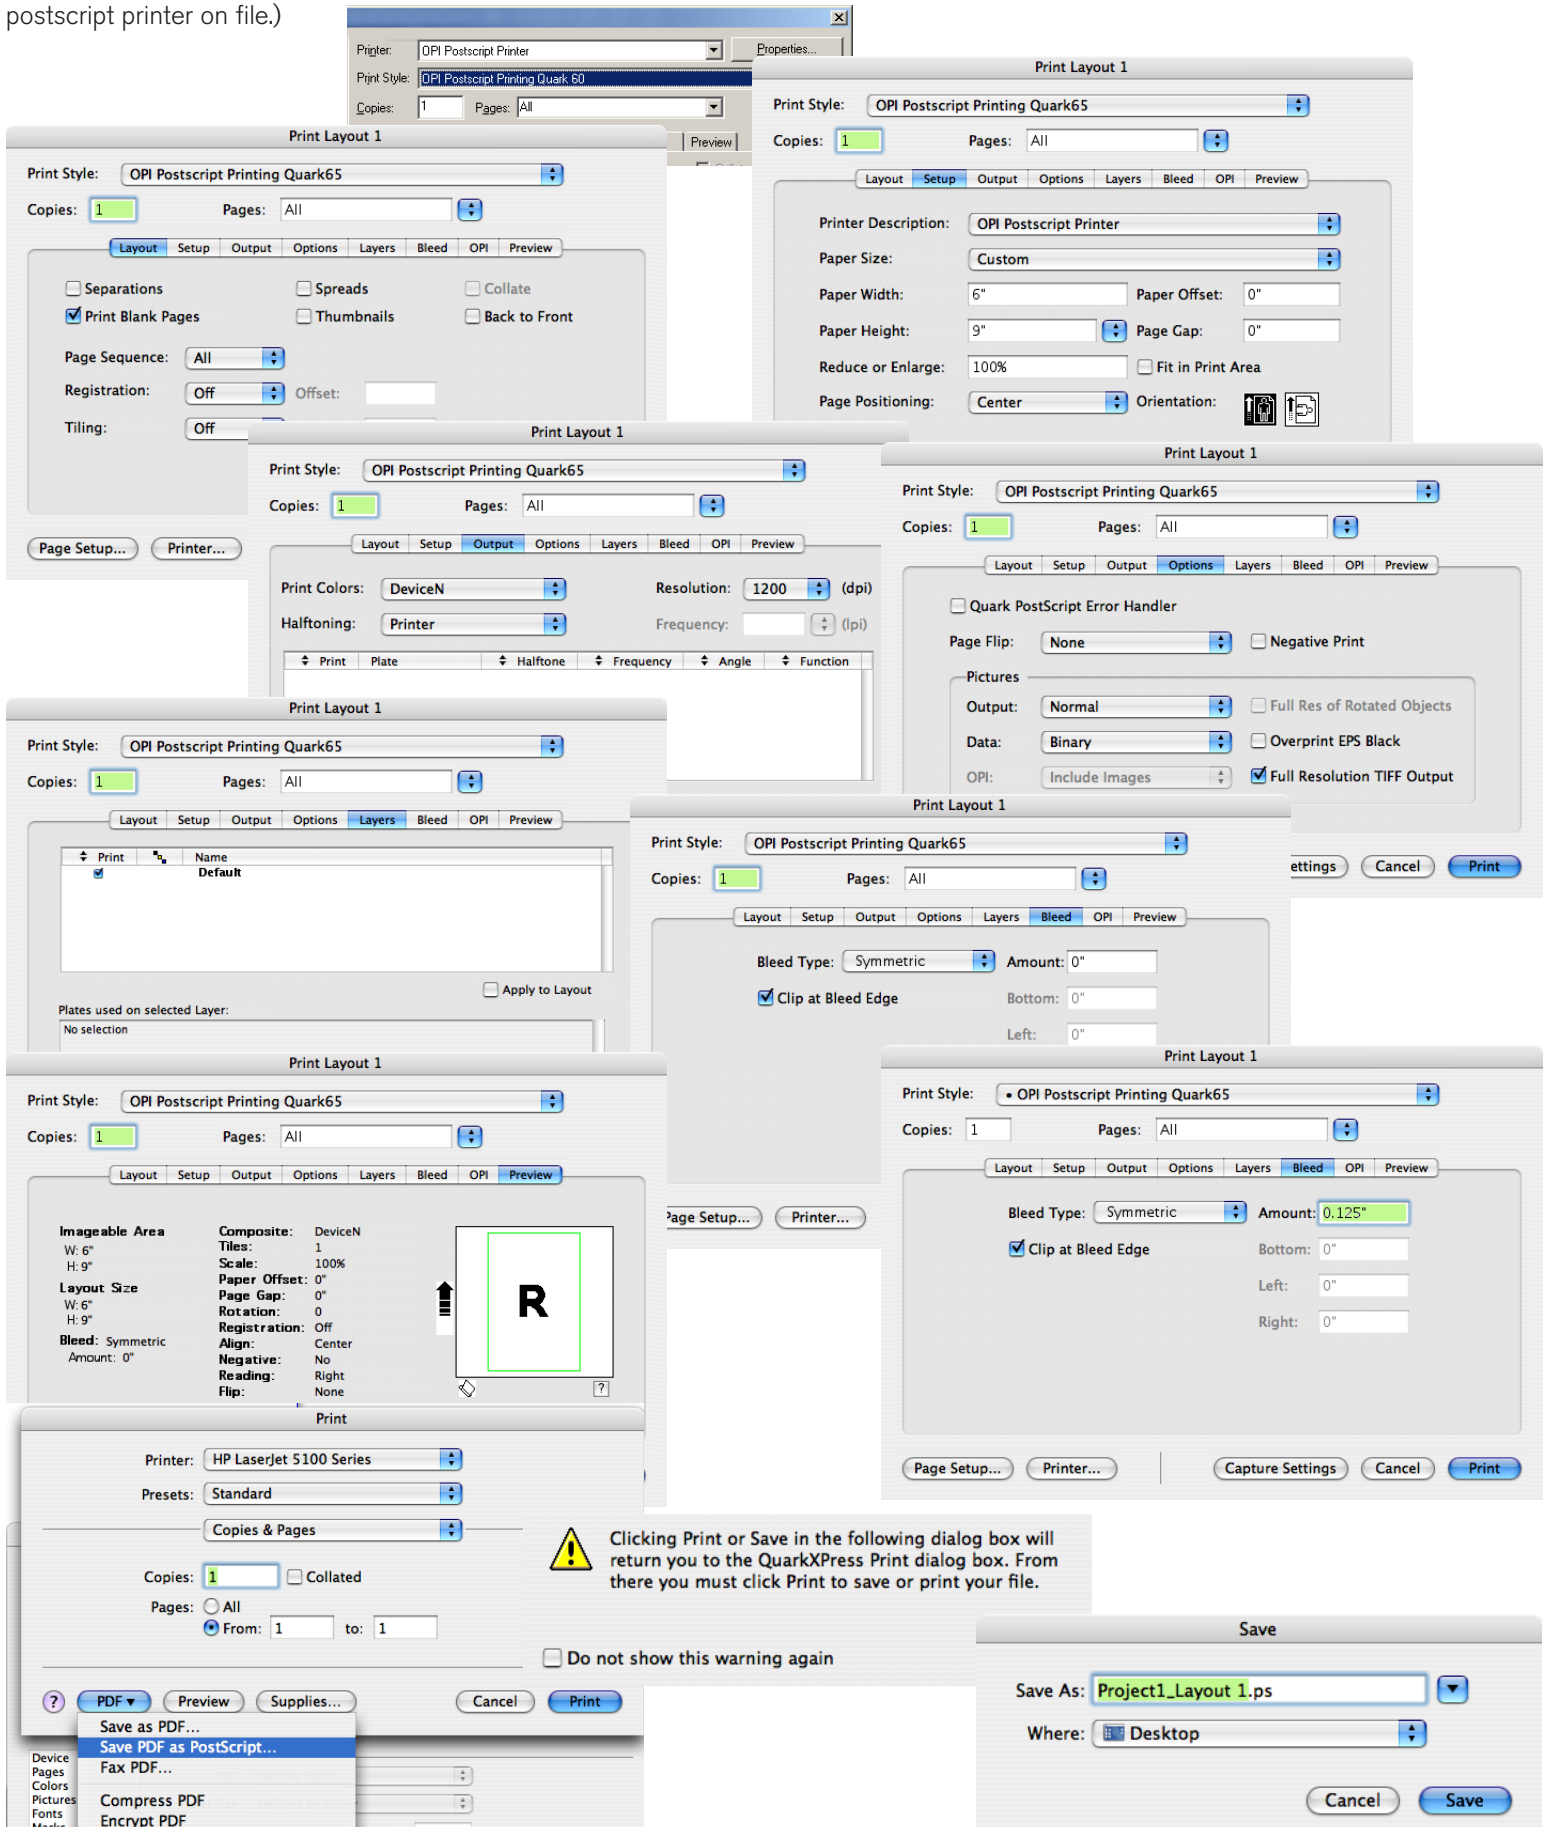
postscript printer on file.)

Printer: OPI Postscript Printer
Properties...
Print Style: OPI Postscript Printing Quark 60
Copies: 1
Pages: All
Preview

Print Layout 1
Print Style: OPI Postscript Printing Quark65
Copies: 1
Pages: All
Layout | Setup | Output | Options | Layers | Bleed | OPI | Preview
Printer Description: OPI Postscript Printer
Paper Size: Custom
Paper Width: 6"
Paper Offset: 0"
Paper Height: 9"
Page Gap: 0"
Reduce or Enlarge: 100%
Fit in Print Area
Page Positioning: Center
Orientation:

Print Layout 1
Print Style: OPI Postscript Printing Quark65
Copies: 1
Pages: All
Layout | Setup | Output | Options | Layers | Bleed | OPI | Preview
Separations
Spreads
Collate
Print Blank Pages
Thumbnails
Back to Front
Page Sequence: All
Registration: Off
Offset:
Tiling: Off
Page Setup...
Printer...

Print Layout 1
Print Style: OPI Postscript Printing Quark65
Copies: 1
Pages: All
Layout | Setup | Output | Options | Layers | Bleed | OPI | Preview
Print Colors: DeviceN
Resolution: 1200 (dpi)
Halftoning: Printer
Frequency: (lpi)
Print | Plate | Halftone | Frequency | Angle | Function

Print Layout 1
Print Style: OPI Postscript Printing Quark65
Copies: 1
Pages: All
Layout | Setup | Output | Options | Layers | Bleed | OPI | Preview
Quark PostScript Error Handler
Page Flip: None
Negative Print
Pictures
Output: Normal
Full Res of Rotated Objects
Data: Binary
Overprint EPS Black
OPI: Include Images
Full Resolution TIFF Output
ettings
Cancel
Print

Print Layout 1
Print Style: OPI Postscript Printing Quark65
Copies: 1
Pages: All
Layout | Setup | Output | Options | Layers | Bleed | OPI | Preview
Print | Name
Default
Apply to Layout
Plates used on selected Layer:
No selection

Print Layout 1
Print Style: OPI Postscript Printing Quark65
Copies: 1
Pages: All
Layout | Setup | Output | Options | Layers | Bleed | OPI | Preview
Bleed Type: Symmetric
Amount: 0"
Clip at Bleed Edge
Bottom: 0"
Left: 0"
age Setup...
Printer...

Print Layout 1
Print Style: OPI Postscript Printing Quark65
Copies: 1
Pages: All
Layout | Setup | Output | Options | Layers | Bleed | OPI | Preview
Imageable Area
W: 6"
H: 9"
Layout Size
W: 6"
H: 9"
Bleed: Symmetric
Amount: 0"
Composite: DeviceN
Tiles: 1
Scale: 100%
Paper Offset: 0"
Page Gap: 0"
Rotation: 0
Registration: Off
Align: Center
Negative: No
Reading: Right
Flip: None
R
?

Print Layout 1
Print Style: • OPI Postscript Printing Quark65
Copies: 1
Pages: All
Layout | Setup | Output | Options | Layers | Bleed | OPI | Preview
Bleed Type: Symmetric
Amount: 0.125"
Clip at Bleed Edge
Bottom: 0"
Left: 0"
Right: 0"
Page Setup...
Printer...
Capture Settings
Cancel
Print

Print
Printer: HP LaserJet 5100 Series
Presets: Standard
Copies & Pages
Copies: 1
Collated
Pages: All
From: 1 to: 1
?
PDF ▾
Preview
Supplies...
Cancel
Print
Save as PDF...
Save PDF as PostScript...
Fax PDF...
Compress PDF
Encrypt PDF
Device
Pages
Colors
Pictures
Fonts

Clicking Print or Save in the following dialog box will return you to the QuarkXPress Print dialog box. From there you must click Print to save or print your file.
Do not show this warning again

Save
Save As: Project1_Layout 1.ps
Where: Desktop
Cancel
Save